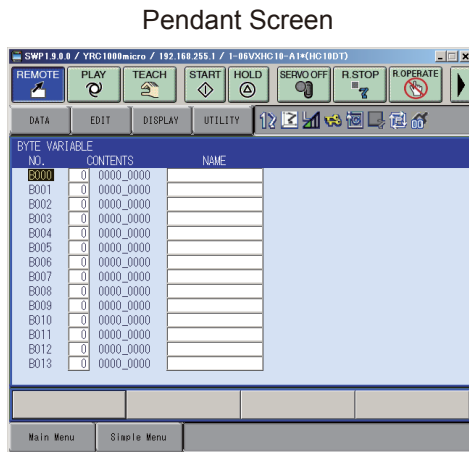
Pendant Screen

SWP1.9.0.0 / YRC1000micro / 192.168.255.1 / 1-06VXHC10-A1*(HC10DT)

REMOTE PLAY TEACH START HOLD SERVO OFF R.STOP R.OPERATE

DATA EDIT DISPLAY UTILITY

BYTE VARIABLE

| NO. | CONTENTS | | NAME |
|---|---|---|---|
| B000 | 0 | 0000_0000 | |
| B001 | 0 | 0000_0000 | |
| B002 | 0 | 0000_0000 | |
| B003 | 0 | 0000_0000 | |
| B004 | 0 | 0000_0000 | |
| B005 | 0 | 0000_0000 | |
| B006 | 0 | 0000_0000 | |
| B007 | 0 | 0000_0000 | |
| B008 | 0 | 0000_0000 | |
| B009 | 0 | 0000_0000 | |
| B010 | 0 | 0000_0000 | |
| B011 | 0 | 0000_0000 | |
| B012 | 0 | 0000_0000 | |
| B013 | 0 | 0000_0000 | |

Main Menu Simple Menu